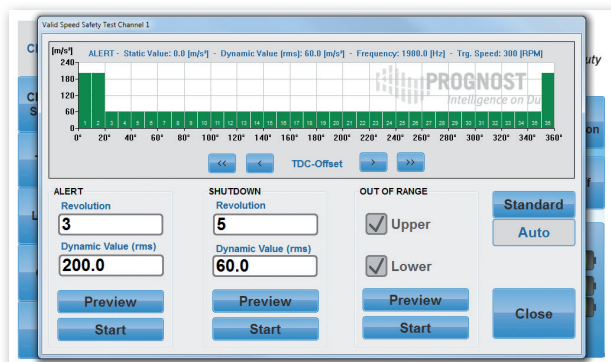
Valid Speed Safety Test Channel 1

[m/s²] ALERT - Static Value: 0.0 [m/s²] - Dynamic Value (rms): 60.0 [m/s²] - Frequency: 1980.0 [Hz] - Trg. Speed: 300 [RPM]

240
180
120
60
0

1 2 3 4 5 6 7 8 9 10 11 12 13 14 15 16 17 18 19 20 21 22 23 24 25 26 27 28 29 30 31 32 33 34 35 36

0° 20° 40° 60° 80° 100° 120° 140° 160° 180° 200° 220° 240° 260° 280° 300° 320° 340° 360°

PROGNOST
Intelligence on Du

<< < TDC-Offset > >>

ALERT
Revolution
3
Dynamic Value (rms)
200.0
Preview
Start

SHUTDOWN
Revolution
5
Dynamic Value (rms)
60.0
Preview
Start

OUT OF RANGE
Upper
Lower
Preview
Start

Standard
Auto
Close

Cl
Cl
S
L
uty
on